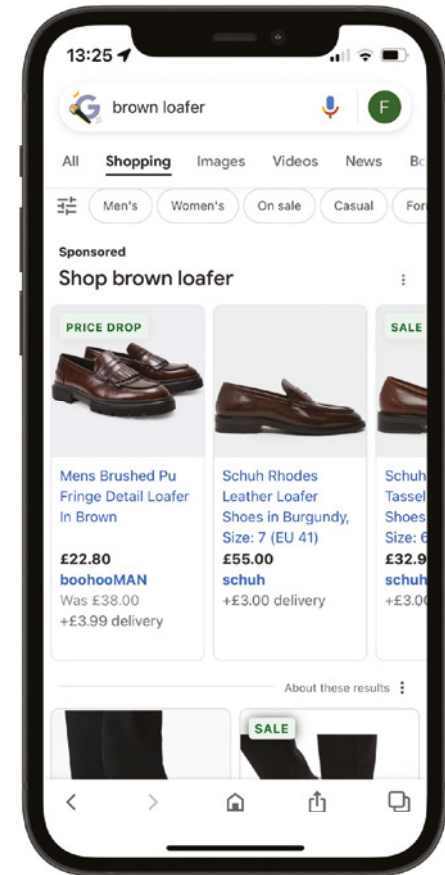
13:25

brown loafer

F

All Shopping Images Videos News Bo

Men's Women's On sale Casual For

Sponsored

Shop brown loafer

PRICE DROP

Mens Brushed Pu Fringe Detail Loafer In Brown

£22.80
boohooMAN
Was £38.00
+£3.99 delivery

Schuh Rhodes Leather Loafer Shoes in Burgundy, Size: 7 (EU 41)

£55.00
schuh
+£3.00 delivery

SALE

Schuh Tassel Shoes Size: 6

£32.9
schuh
+£3.0

About these results

SALE